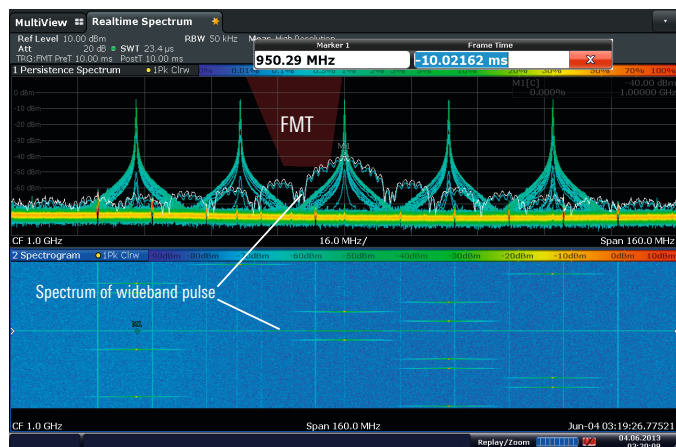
MultiView Realtime Spectrum

Ref Level 10.00 dBm RBW 50 kHz Meas: High Resolution
Att 20 dB SWT 23.4 µs
TRG:FMT PreT 10.00 ms PostT 10.00 ms

Marker 1 Frame Time
950.29 MHz -10.02162 ms x

1 Persistence Spectrum 1Pk Clrw 0.01% 0.1% 20% 100%

0 dBm
-10 dBm
-20 dBm
-30 dBm
-40 dBm
-50 dBm
-60 dBm
-70 dBm
-80 dBm
-90 dBm

M1[1]
0.000%
-40.00 dBm
1.00000 GHz

FMT

M1

CF 1.0 GHz 16.0 MHz/ Span 160.0 MHz

2 Spectrogram 1Pk Clrw -90dBm -80dBm -70dBm -60dBm -50dBm -40dBm -30dBm -20dBm -10dBm 0dBm 10dBm

Spectrum of wideband pulse

M1

CF 1.0 GHz Span 160.0 MHz Jun-04 03:19:26.77521

Replay/Zoom 04.06.2013 03:20:09